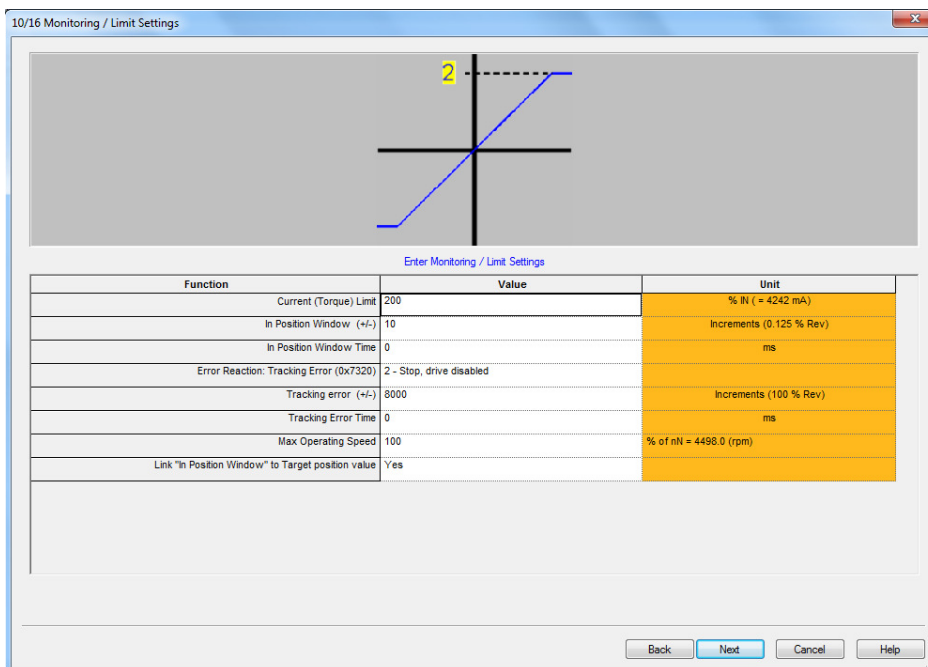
10/16 Monitoring / Limit Settings

2

Enter Monitoring / Limit Settings

| Function | Value | Unit |
|---|---|---|
| Current (Torque) Limit | 200 | % IN ( = 4242 mA) |
| In Position Window (+/-) | 10 | Increments (0.125 % Rev) |
| In Position Window Time | 0 | ms |
| Error Reaction: Tracking Error (0x7320) | 2 - Stop, drive disabled | |
| Tracking error (+/-) | 8000 | Increments (100 % Rev) |
| Tracking Error Time | 0 | ms |
| Max Operating Speed | 100 | % of nN = 4498.0 (rpm) |
| Link "In Position Window" to Target position value | Yes | |

Back Next Cancel Help